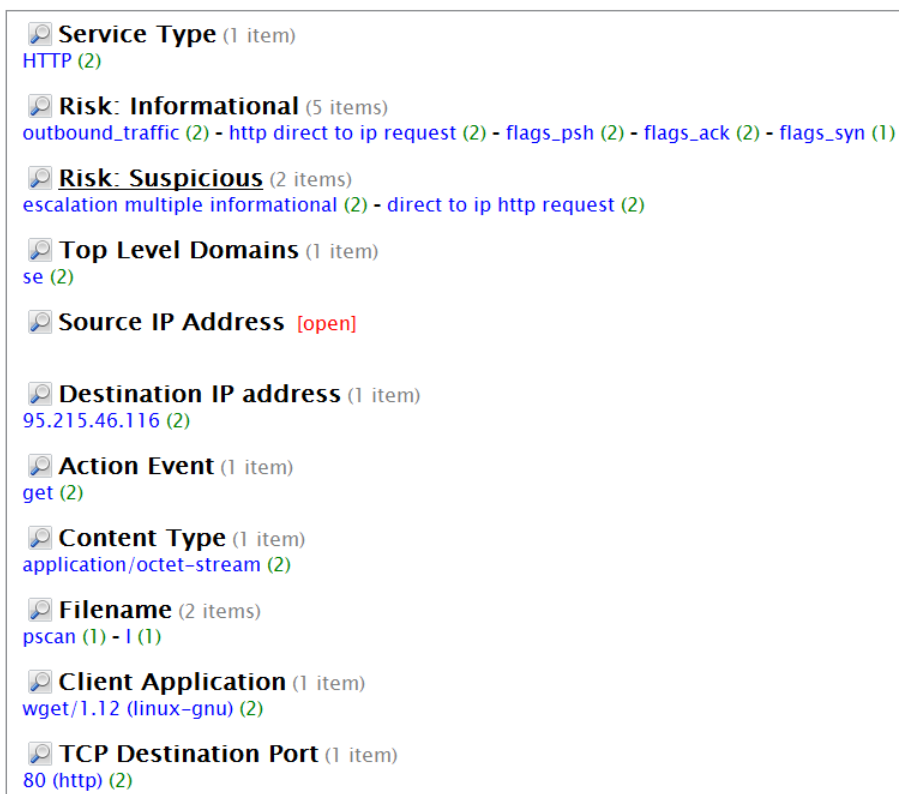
Service Type (1 item)
HTTP (2)

Risk: Informational (5 items)
outbound_traffic (2) - http direct to ip request (2) - flags_psh (2) - flags_ack (2) - flags_syn (1)

Risk: Suspicious (2 items)
escalation multiple informational (2) - direct to ip http request (2)

Top Level Domains (1 item)
se (2)

Source IP Address [open]

Destination IP address (1 item)
95.215.46.116 (2)

Action Event (1 item)
get (2)

Content Type (1 item)
application/octet-stream (2)

Filename (2 items)
pscan (1) - l (1)

Client Application (1 item)
wget/1.12 (linux-gnu) (2)

TCP Destination Port (1 item)
80 (http) (2)